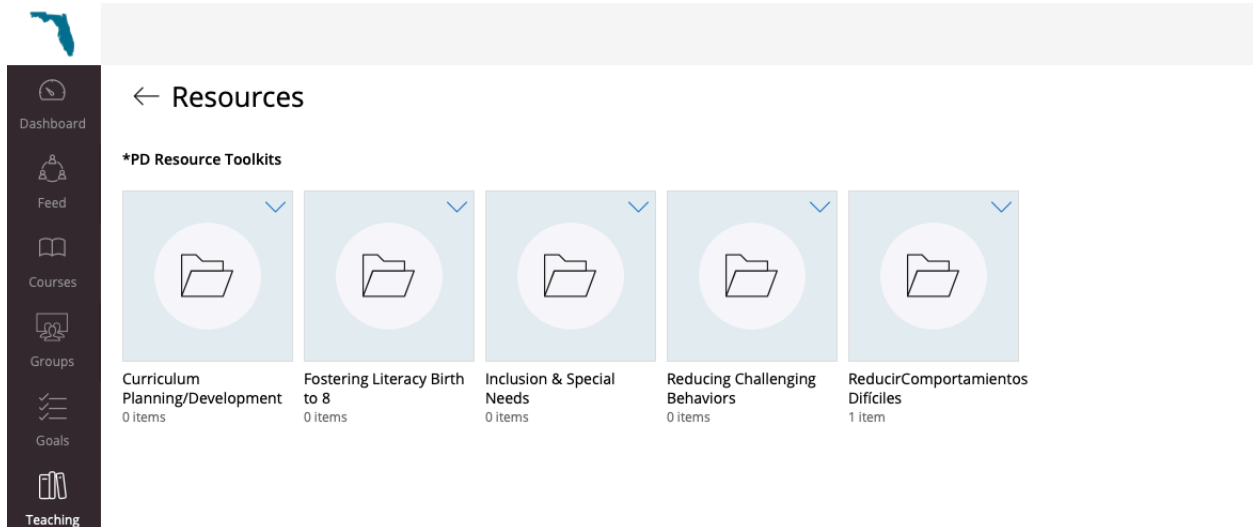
Dashboard
Feed
Courses
Groups
Goals
Teaching

← Resources

*PD Resource Toolkits

Curriculum Planning/Development
0 items

Fostering Literacy Birth to 8
0 items

Inclusion & Special Needs
0 items

Reducing Challenging Behaviors
0 items

ReducirComportamientos Difíciles
1 item